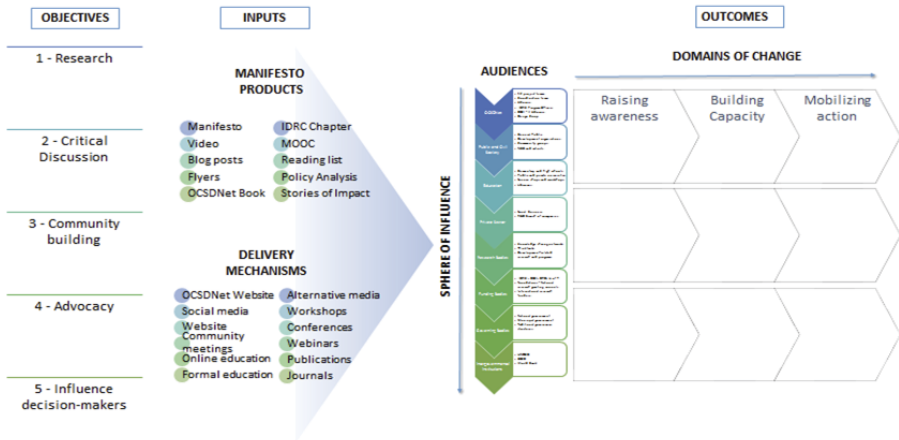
OBJECTIVES

1 - Research

2 - Critical Discussion

3 - Community building

4 - Advocacy

5 - Influence decision-makers

INPUTS

MANIFESTO PRODUCTS

Manifesto
Video
Blog posts
Flyers
OCSDNet Book

IDRC Chapter
MOOC
Reading list
Policy Analysis
Stories of Impact

DELIVERY MECHANISMS

OCSDNet Website
Social media
Website
Community meetings
Online education
Formal education

Alternative media
Workshops
Conferences
Webinars
Publications
Journals

OUTCOMES

DOMAINS OF CHANGE

AUDIENCES

SPHERE OF INFLUENCE

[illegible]
Public and Civil Society
Education
Private Sector
Research Sector
Funding Sector
Governing Sector
Intergovernmental Institutions

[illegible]

Raising awareness

Building Capacity

Mobilizing action